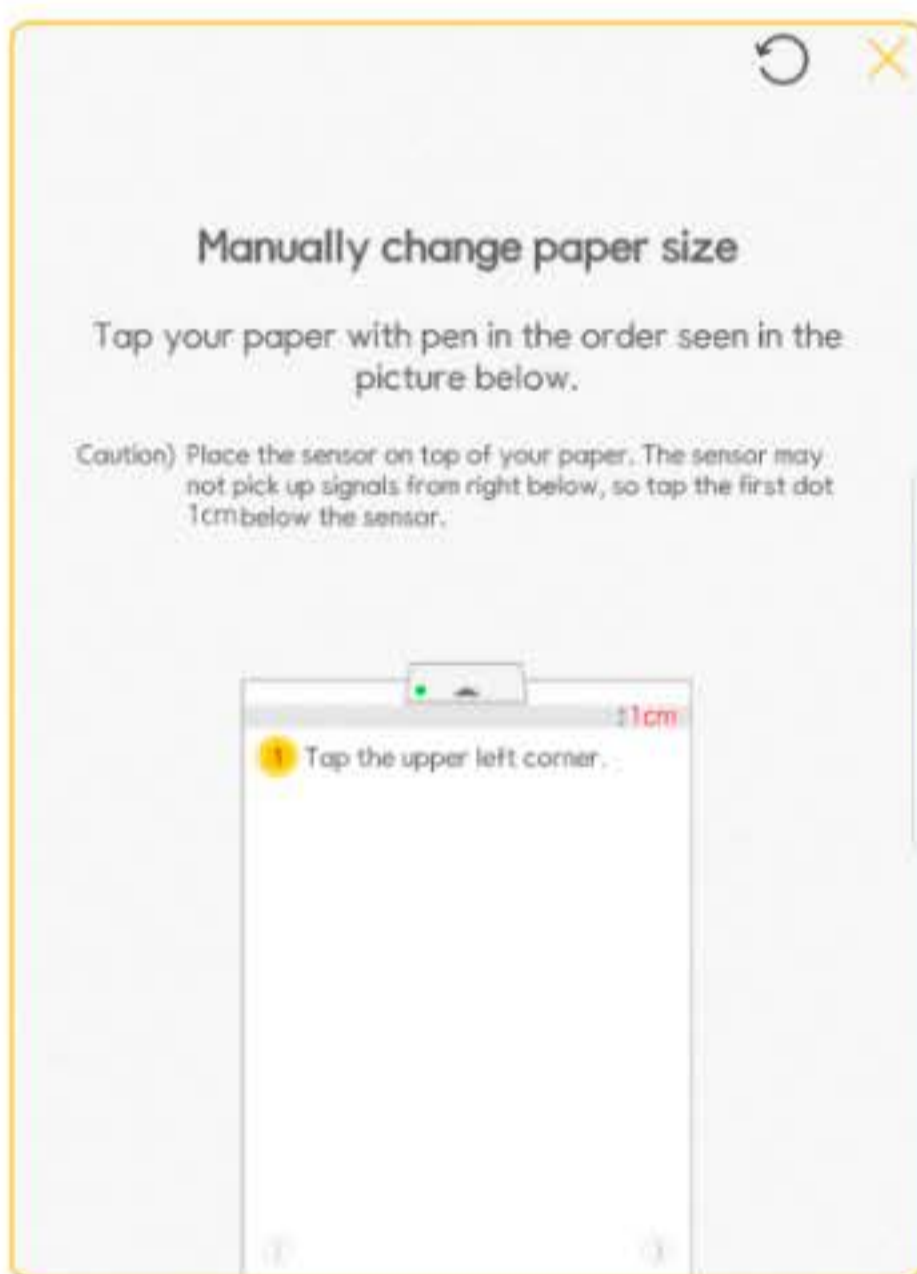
Manually change paper size

Tap your paper with pen in the order seen in the picture below.

Caution) Place the sensor on top of your paper. The sensor may not pick up signals from right below, so tap the first dot 1cm below the sensor.

↕1cm

1 Tap the upper left corner.

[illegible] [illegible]